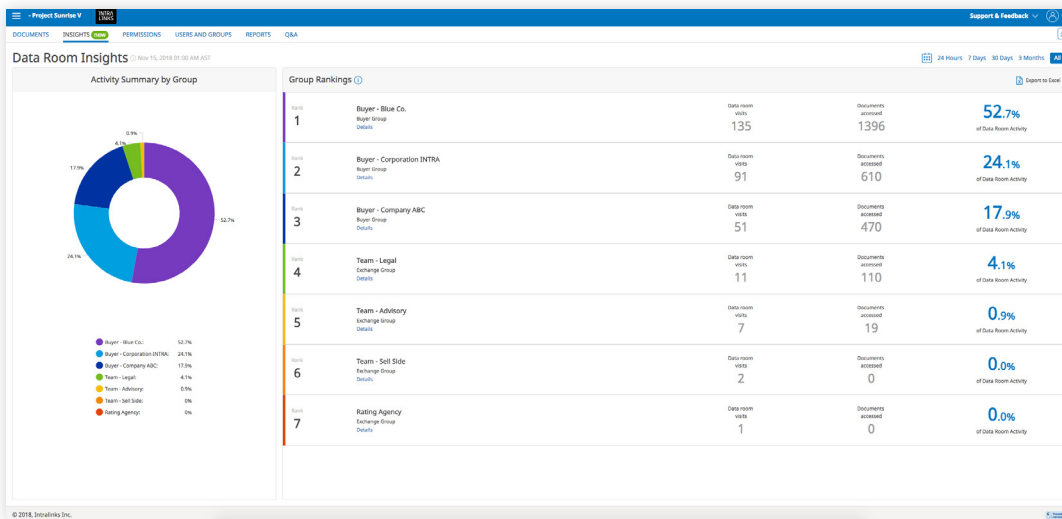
- Project Sunrise V INTRALINKS Support & Feedback

DOCUMENTS INSIGHTS New PERMISSIONS USERS AND GROUPS REPORTS Q&A

Data Room Insights Nov 15, 2018 01:00 AM AST

24 Hours 7 Days 30 Days 3 Months All

Activity Summary by Group

0.9%
4.1%
17.9%
52.7%
24.1%

| | |
|---|---|
| Buyer - Blue Co.: | 52.7% |
| Buyer - Corporation INTRA: | 24.1% |
| Buyer - Company ABC: | 17.9% |
| Team - Legal: | 4.1% |
| Team - Advisory: | 0.9% |
| Team - Sell Side: | 0% |
| Rating Agency: | 0% |

Group Rankings

Export to Excel

| Rank | Group | Data room visits | Documents accessed | |
|---|---|---|---|---|
| 1 | Buyer - Blue Co. Buyer Group Details | 135 | 1396 | 52.7% of Data Room Activity |
| 2 | Buyer - Corporation INTRA Buyer Group Details | 91 | 610 | 24.1% of Data Room Activity |
| 3 | Buyer - Company ABC Buyer Group Details | 51 | 470 | 17.9% of Data Room Activity |
| 4 | Team - Legal Exchange Group Details | 11 | 110 | 4.1% of Data Room Activity |
| 5 | Team - Advisory Exchange Group Details | 7 | 19 | 0.9% of Data Room Activity |
| 6 | Team - Sell Side Exchange Group Details | 2 | 0 | 0.0% of Data Room Activity |
| 7 | Rating Agency Exchange Group Details | 1 | 0 | 0.0% of Data Room Activity |

© 2018, Intralinks Inc.